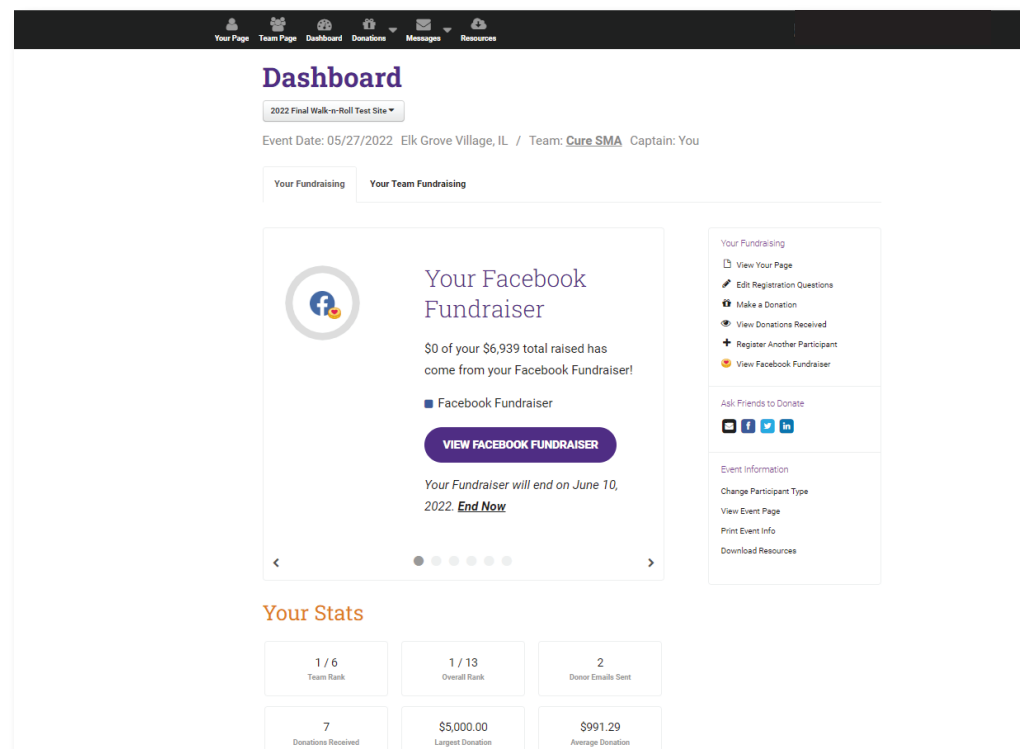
Your Page Team Page Dashboard Donations Messages Resources

Dashboard

2022 Final Walk-n-Roll Test Site

Event Date: 05/27/2022 Elk Grove Village, IL / Team: Cure SMA Captain: You

Your Fundraising | Your Team Fundraising

Your Facebook Fundraiser

$0 of your $6,939 total raised has come from your Facebook Fundraiser!

Facebook Fundraiser

VIEW FACEBOOK FUNDRAISER

Your Fundraiser will end on June 10, 2022. End Now

Your Fundraising
View Your Page
Edit Registration Questions
Make a Donation
View Donations Received
Register Another Participant
View Facebook Fundraiser

Ask Friends to Donate

Event Information
Change Participant Type
View Event Page
Print Event Info
Download Resources

Your Stats

| 1 / 6 Team Rank | 1 / 13 Overall Rank | 2 Donor Emails Sent |
|---|---|---|
| 7 Donations Received | $5,000.00 Largest Donation | $991.29 Average Donation |